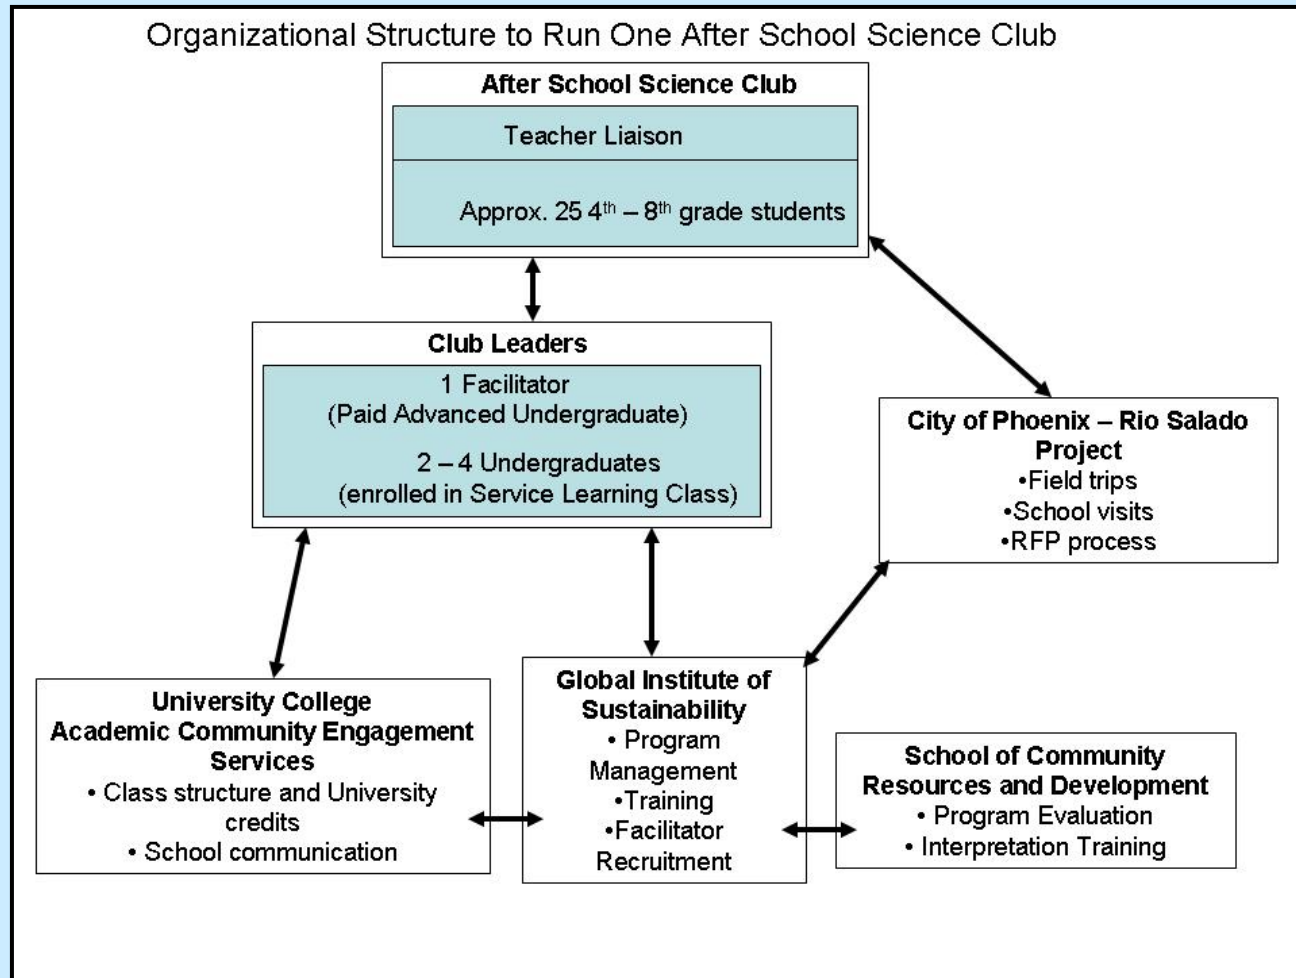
Organizational Structure to Run One After School Science Club

**After School Science Club**

Teacher Liaison

Approx. 25 4$^{th}$ – 8$^{th}$ grade students

**Club Leaders**

1 Facilitator
(Paid Advanced Undergraduate)

2 – 4 Undergraduates
(enrolled in Service Learning Class)

**City of Phoenix – Rio Salado Project**
•Field trips
•School visits
•RFP process

**University College Academic Community Engagement Services**
• Class structure and University credits
• School communication

**Global Institute of Sustainability**
• Program Management
•Training
•Facilitator Recruitment

**School of Community Resources and Development**
• Program Evaluation
• Interpretation Training